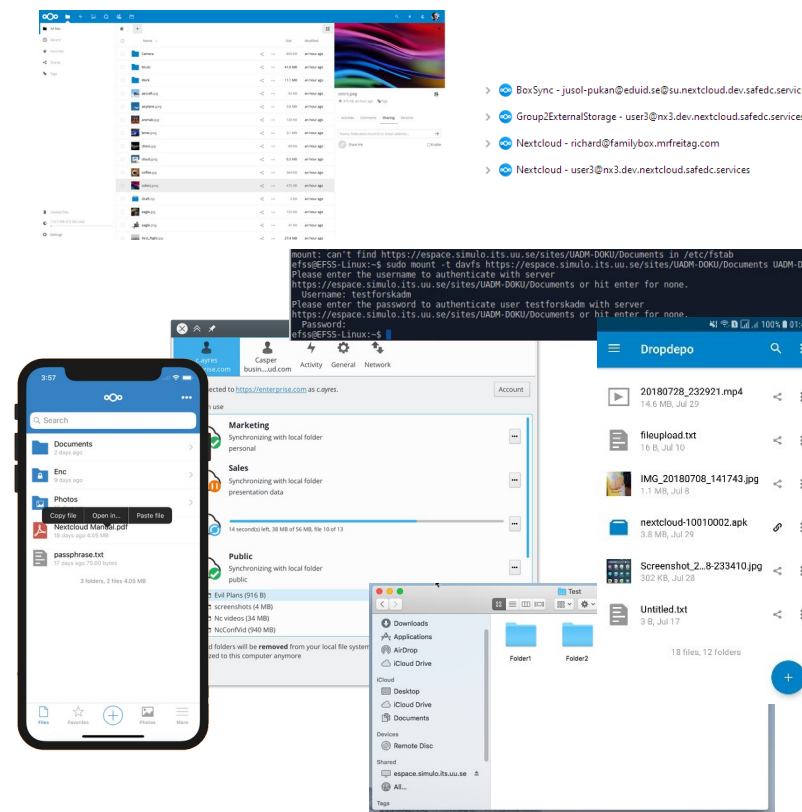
BoxSync - jusol-pukan@eduid.se@su.nextcloud.dev.safedc.service

Group2ExternalStorage - user3@nx3.dev.nextcloud.safedc.services

Nextcloud - richard@familybox.mrfreitag.com

Nextcloud - user3@nx3.dev.nextcloud.safedc.services

mount: can't find https://espace.simulo.its.uu.se/sites/UADM-DOKU/Documents in /etc/fstab
efss@EFSS-Linux:~$ sudo mount -t davfs https://espace.simulo.its.uu.se/sites/UADM-DOKU/Documents UADM-D
Please enter the username to authenticate with server
https://espace.simulo.its.uu.se/sites/UADM-DOKU/Documents or hit enter for none.
  Username: testforskadm
Please enter the password to authenticate user testforskadm with server
https://espace.simulo.its.uu.se/sites/UADM-DOKU/Documents or hit enter for none.
  Password:
efss@EFSS-Linux:~$

c.ayres
enterprise.com
Casper
busin....ud.com
Activity
General
Network

ected to https://enterprise.com as c.ayres.
Account
n use

Marketing
Synchronizing with local folder
personal

Sales
Synchronizing with local folder
presentation data

14 second(s) left, 38 MB of 56 MB, file 10 of 13

Public
Synchronizing with local folder
public

Evil Plans (916 B)
screenshots (4 MB)
Nc videos (34 MB)
NcConfVid (940 MB)

d folders will be removed from your local file system
ed to this computer anymore

3:57
Search
Documents
2 days ago
Enc
Photos
Copy file
Open in...
Paste file
Nextcloud Manual.pdf
18 days ago 4.05 MB
passphrase.txt
17 days ago 70.00 bytes
3 folders, 2 files 4.05 MB
Files
Favorites
Photos
More

Test
Downloads
Applications
AirDrop
iCloud Drive
iCloud
Desktop
iCloud Drive
Documents
Devices
Remote Disc
Shared
espace.simulo.its.uu.se
All...
Tags
Folder1
Folder2

100% 01:
Dropdepo
20180728_232921.mp4
14.6 MB, Jul 29
fileupload.txt
16 B, Jul 10
IMG_20180708_141743.jpg
1.1 MB, Jul 8
nextcloud-10010002.apk
3.8 MB, Jul 29
Screenshot_2...8-233410.jpg
302 KB, Jul 28
Untitled.txt
3 B, Jul 17
18 files, 12 folders